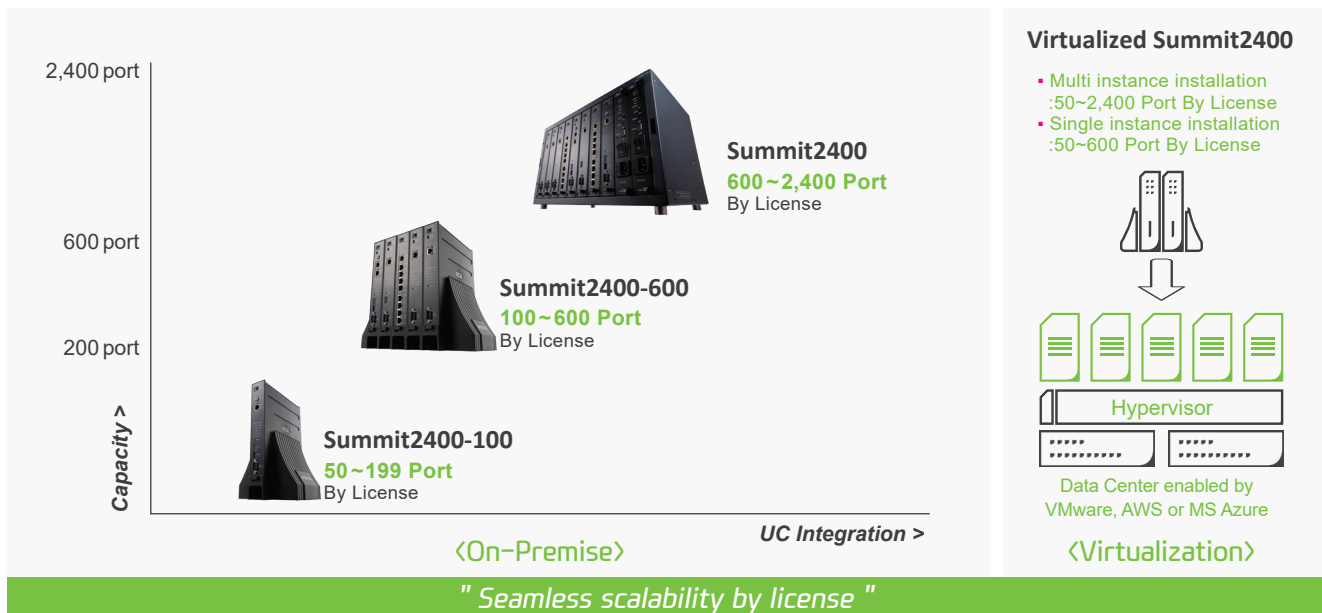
2,400 port

600 port

200 port

Capacity >

Summit2400
600~2,400 Port
By License

Summit2400-600
100~600 Port
By License

Summit2400-100
50~199 Port
By License

UC Integration >

〈On-Premise〉

Virtualized Summit2400

▪ Multi instance installation :50~2,400 Port By License
▪ Single instance installation :50~600 Port By License

Hypervisor

Data Center enabled by VMware, AWS or MS Azure

〈Virtualization〉

" Seamless scalability by license "